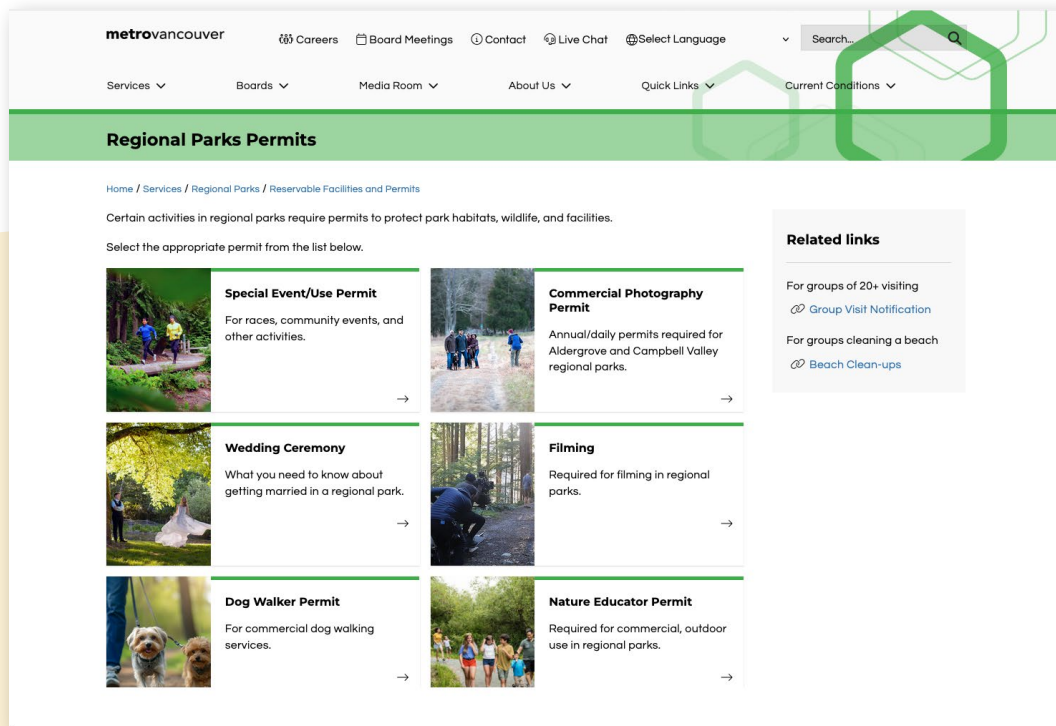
metrovancouver

Careers Board Meetings Contact Live Chat Select Language Search...

Services Boards Media Room About Us Quick Links Current Conditions

Regional Parks Permits

Home / Services / Regional Parks / Reservable Facilities and Permits

Certain activities in regional parks require permits to protect park habitats, wildlife, and facilities.

Select the appropriate permit from the list below.

Special Event/Use Permit

For races, community events, and other activities.

→

Commercial Photography Permit

Annual/daily permits required for Aldergrove and Campbell Valley regional parks.

→

Wedding Ceremony

What you need to know about getting married in a regional park.

→

Filming

Required for filming in regional parks.

→

Dog Walker Permit

For commercial dog walking services.

→

Nature Educator Permit

Required for commercial, outdoor use in regional parks.

→

Related links

For groups of 20+ visiting

Group Visit Notification

For groups cleaning a beach

Beach Clean-ups